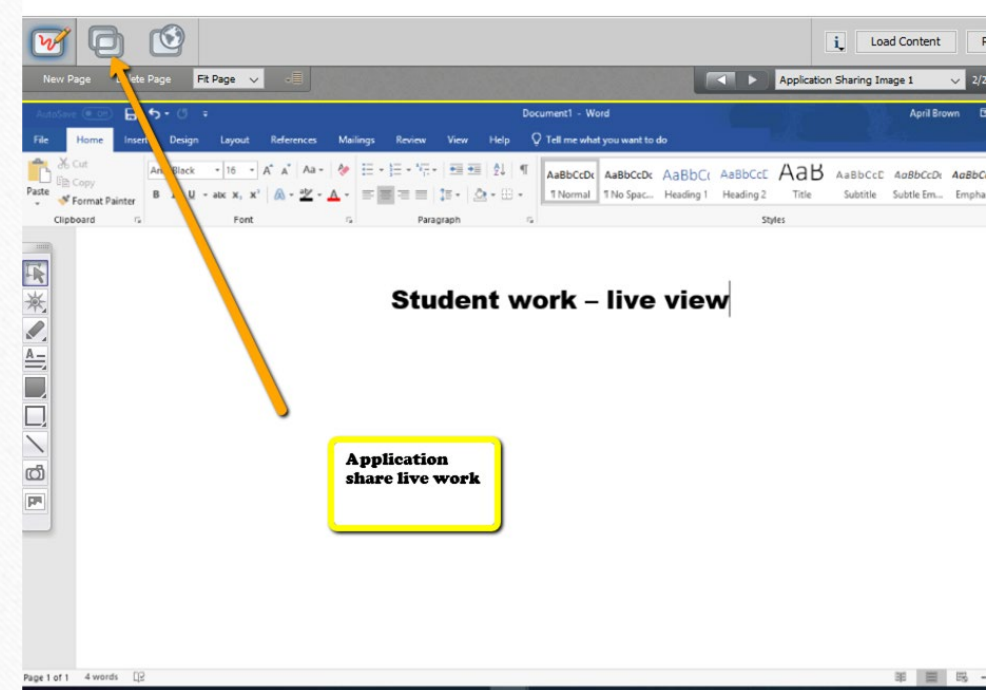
i Load Content F

New Page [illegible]lete Page Fit Page Application Sharing Image 1 2/2

AutoSave Off Document1 - Word April Brown

File Home Inser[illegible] Design Layout References Mailings Review View Help Tell me what you want to do

Cut Copy Paste Format Painter Clipboard

Ari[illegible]Black 16 A A Aa Font

Paragraph

AaBbCcDc ¶ Normal AaBbCcDc ¶ No Spac... AaBbCc Heading 1 AaBbCcC Heading 2 AaB Title AaBbCcC Subtitle AaBbCcDc Subtle Em... AaBbC Empha

Styles

Student work – live view

Application share live work

Page 1 of 1 4 words